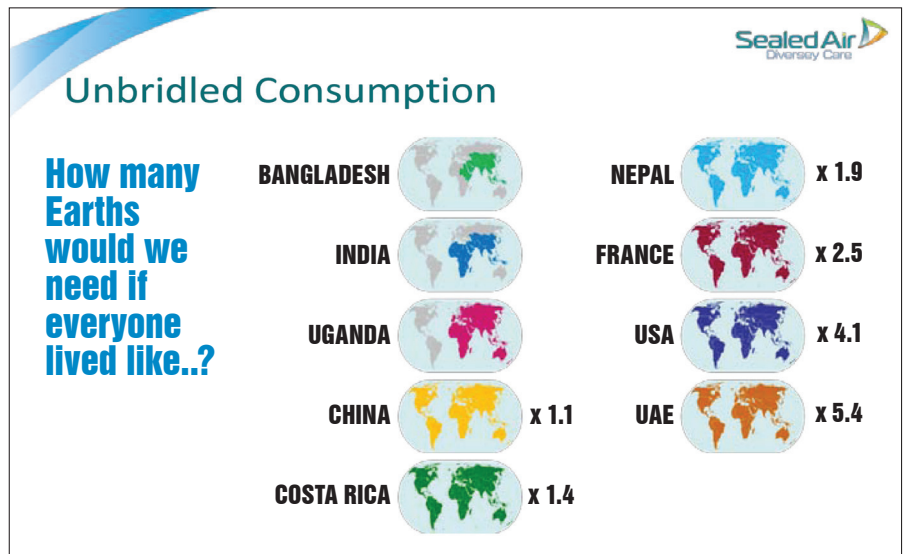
Sealed Air
Diversey Care

Unbridled Consumption

How many Earths would we need if everyone lived like..?

BANGLADESH

INDIA

UGANDA

CHINA x 1.1

COSTA RICA x 1.4

NEPAL x 1.9

FRANCE x 2.5

USA x 4.1

UAE x 5.4